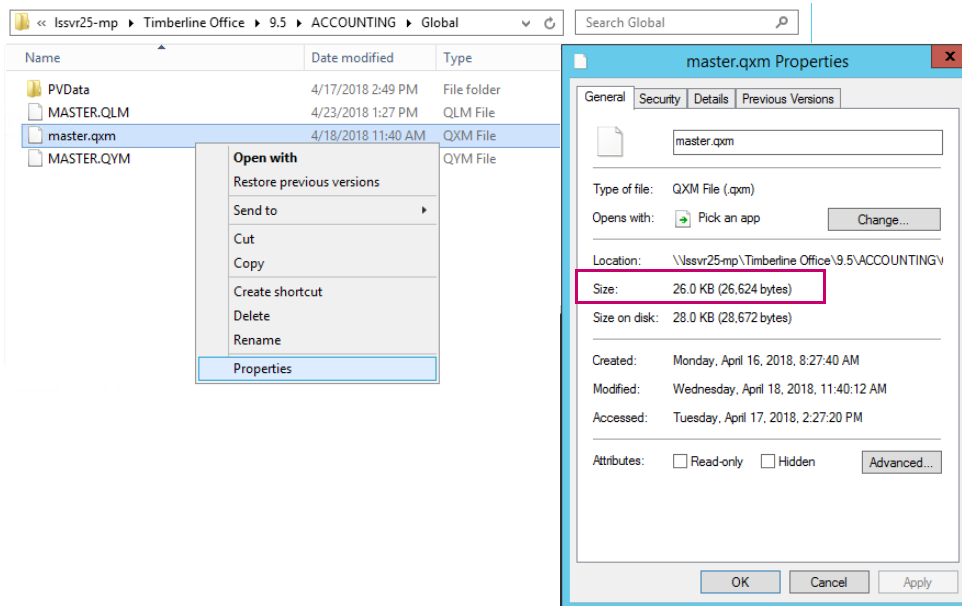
« lssvr25-mp ▸ Timberline Office ▸ 9.5 ▸ ACCOUNTING ▸ Global

Search Global

| Name | Date modified | Type |
|---|---|---|
| PVData | 4/17/2018 2:49 PM | File folder |
| MASTER.QLM | 4/23/2018 1:27 PM | QLM File |
| master.qxm | 4/18/2018 11:40 AM | QXM File |
| MASTER.QYM | | QYM File |

Open with
Restore previous versions
Send to
Cut
Copy
Create shortcut
Delete
Rename
Properties

master.qxm Properties

General | Security | Details | Previous Versions

master.qxm

Type of file: QXM File (.qxm)
Opens with: Pick an app
Change...

Location: \\lssvr25-mp\Timberline Office\9.5\ACCOUNTING\
Size: 26.0 KB (26,624 bytes)
Size on disk: 28.0 KB (28,672 bytes)

Created: Monday, April 16, 2018, 8:27:40 AM
Modified: Wednesday, April 18, 2018, 11:40:12 AM
Accessed: Tuesday, April 17, 2018, 2:27:20 PM

Attributes: Read-only Hidden Advanced...

OK Cancel Apply